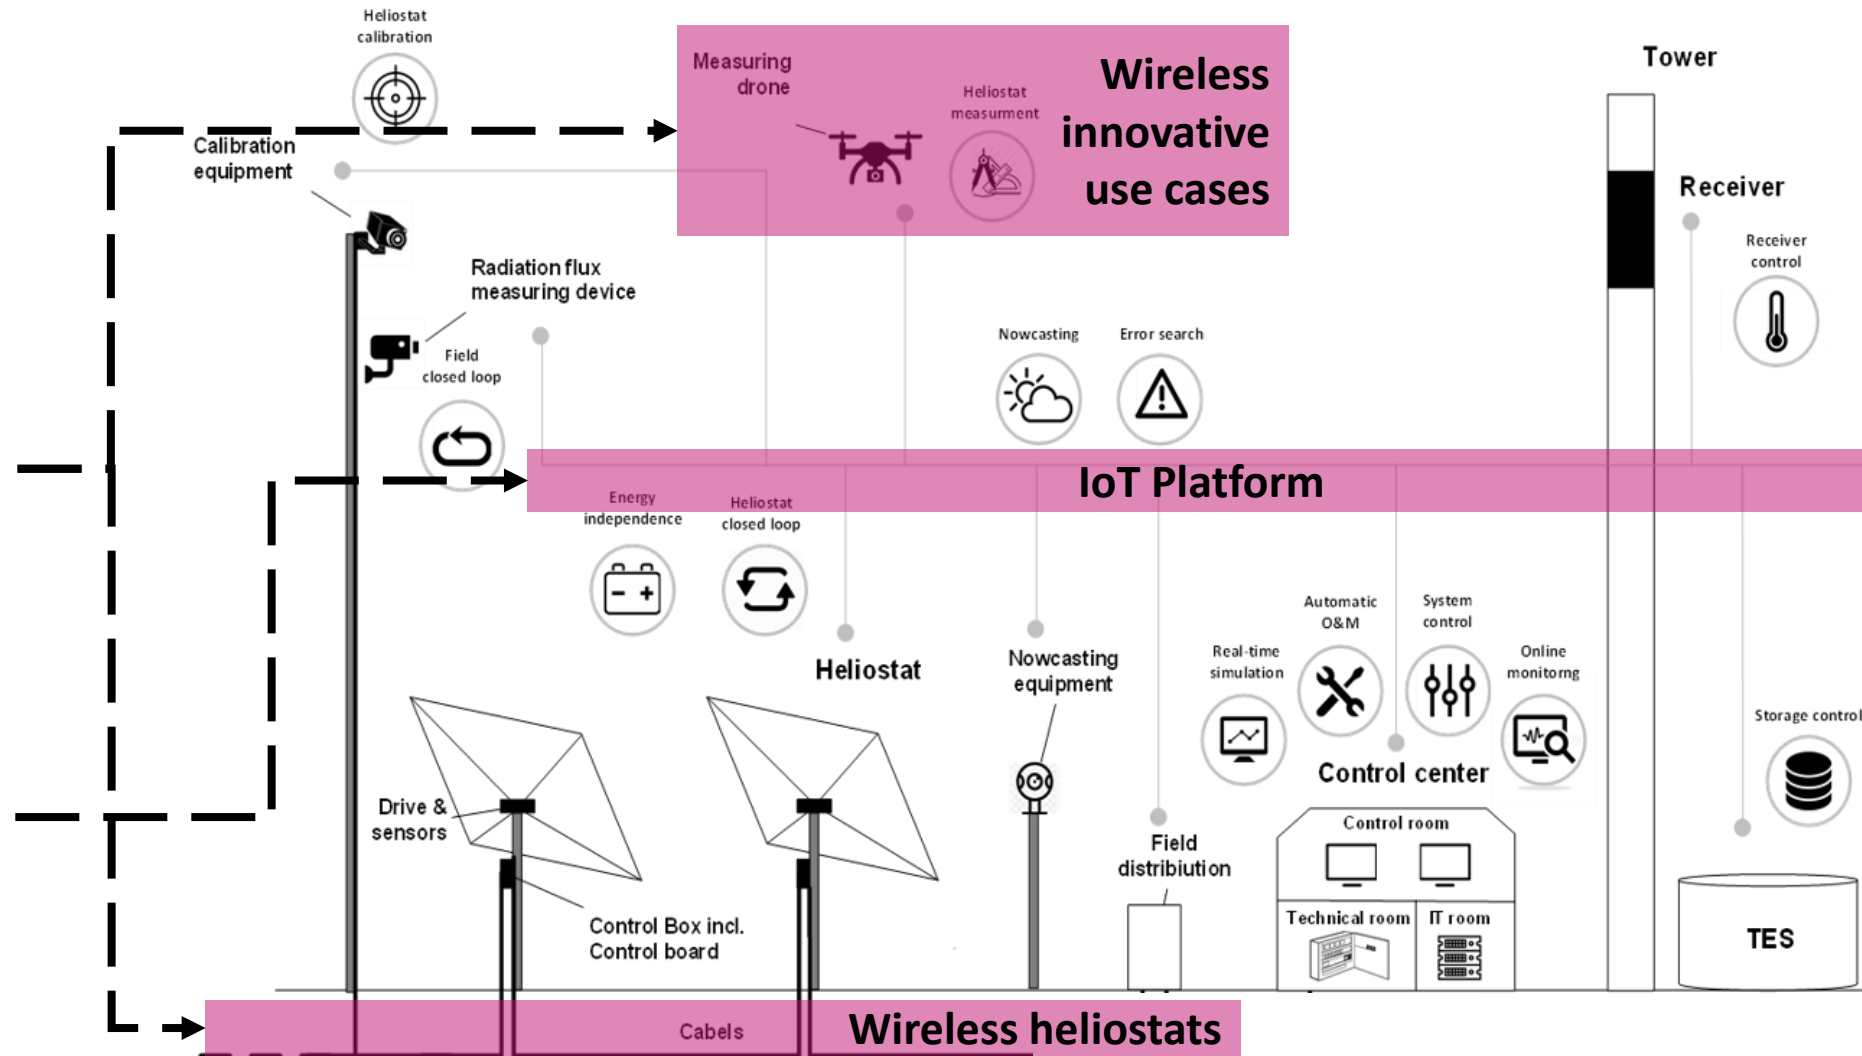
Heliostat calibration

Measuring drone

Heliostat measurment

Wireless innovative use cases

Tower

Calibration equipment

Receiver

Receiver control

Radiation flux measuring device

Field closed loop

Nowcasting

Error search

IoT Platform

Energy independence

Heliostat closed loop

Heliostat

Nowcasting equipment

Automatic O&M

System control

Real-time simulation

Online monitorng

Storage control

Control center

Drive & sensors

Control room

Field distribiution

Control Box incl. Control board

Technical room

IT room

TES

Cabels

Wireless heliostats